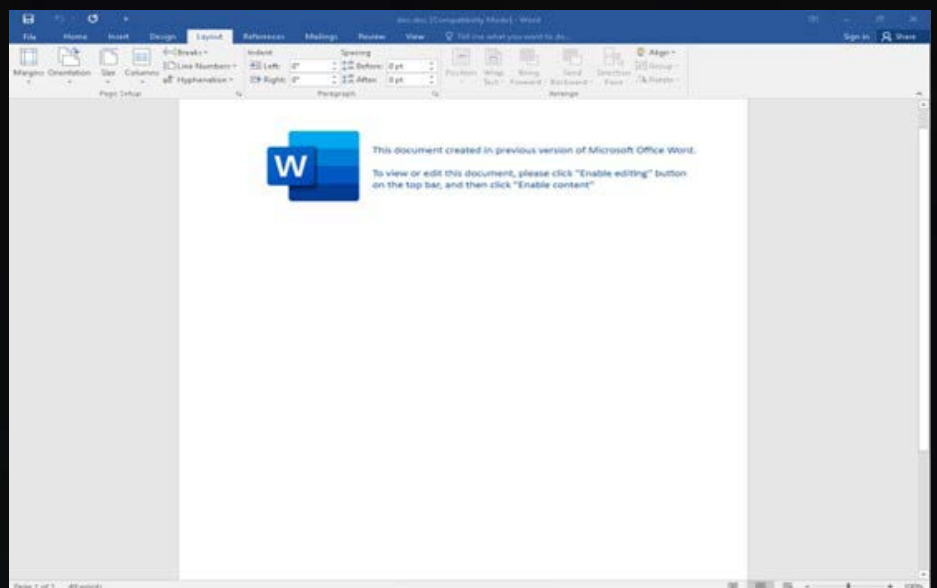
doc.doc [Compatibility Mode] - Word

File Home Insert Design Layout References Mailings Review View Tell me what you want to do...

Sign in Share

Margins Orientation Size Columns Breaks Line Numbers Hyphenation
Page Setup

Indent
Left: 0"
Right: 0"

Spacing
Before: 0 pt
After: 0 pt
Paragraph

Position Wrap Text Bring Forward Send Backward Selection Pane Align Group Rotate
Arrange

W

This document created in previous version of Microsoft Office Word.

To view or edit this document, please click "Enable editing" button on the top bar, and then click "Enable content"

Page 1 of 1 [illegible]